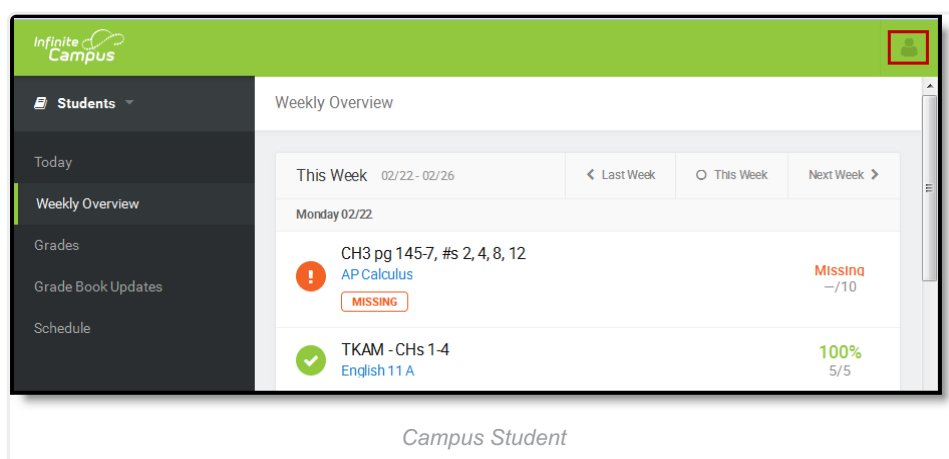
Infinite Campus

Students

Today

Weekly Overview

Grades

Grade Book Updates

Schedule

Weekly Overview

This Week 02/22 - 02/26

Last Week

This Week

Next Week

Monday 02/22

CH3 pg 145-7, #s 2, 4, 8, 12
AP Calculus
MISSING

Missing
—/10

TKAM - CHs 1-4
English 11 A

100%
5/5

Campus Student